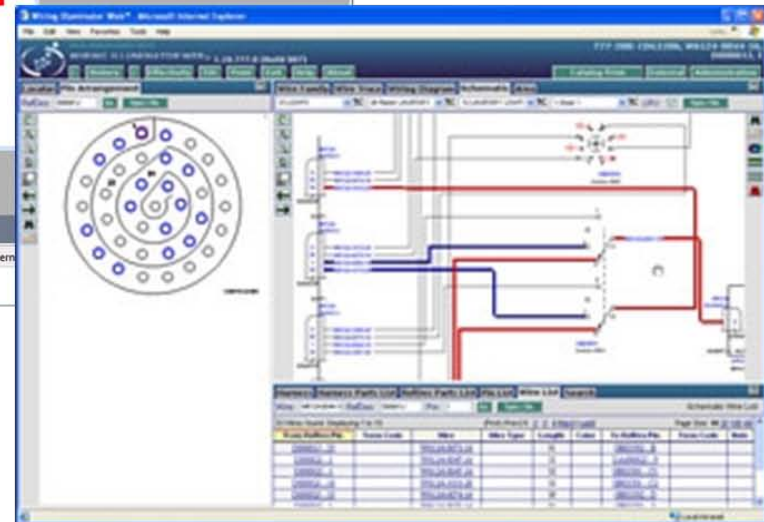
Wiring Illuminator Web - Microsoft Internet Explorer

File Edit View Favorites Tools Help

WIRING ILLUMINATOR WEB

Location Pin Arrangement

Wire Family Wire Trace Wiring Diagram Schematic Area

Harness Harness Parts List Refdes Parts List Pin List Wire List Search

Wire Refdes Pin Open File

Schematic Wire List

Page Size

| From Refdes Pin | Term Code | Wire | Wire Type | Length | Color | To Refdes Pin | Term Code | Note |
|---|---|---|---|---|---|---|---|---|
| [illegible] | | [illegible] | | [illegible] | | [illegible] | | |
| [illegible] | | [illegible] | | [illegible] | | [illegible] | | |
| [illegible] | | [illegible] | | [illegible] | | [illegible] | | |
| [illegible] | | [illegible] | | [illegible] | | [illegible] | | |
| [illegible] | | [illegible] | | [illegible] | | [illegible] | | |
| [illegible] | | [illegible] | | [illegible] | | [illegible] | | |

Local intranet